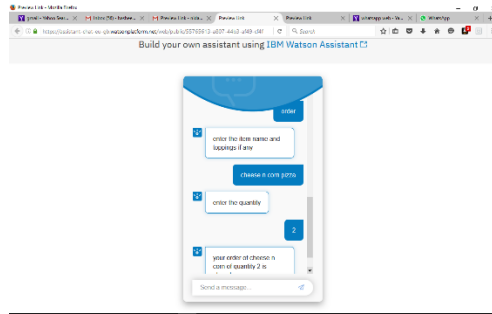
Preview Link - Mozilla Firefox

gmail - Yahoo Sea... | Inbox (58) - hashm... | Preview Link - wats... | Preview Link | Preview Link | whatsapp web - Ya... | WhatsApp

https://assistant-chat-us-south.watsonplatform.net/web/public/5576561 a637 44c8 a148 cfff | Search

Build your own assistant using IBM Watson Assistant

order

enter the item name and toppings if any

cheese n corn pizza

enter the quantity

2

your order of cheese n corn of quantity 2 is

Send a message...